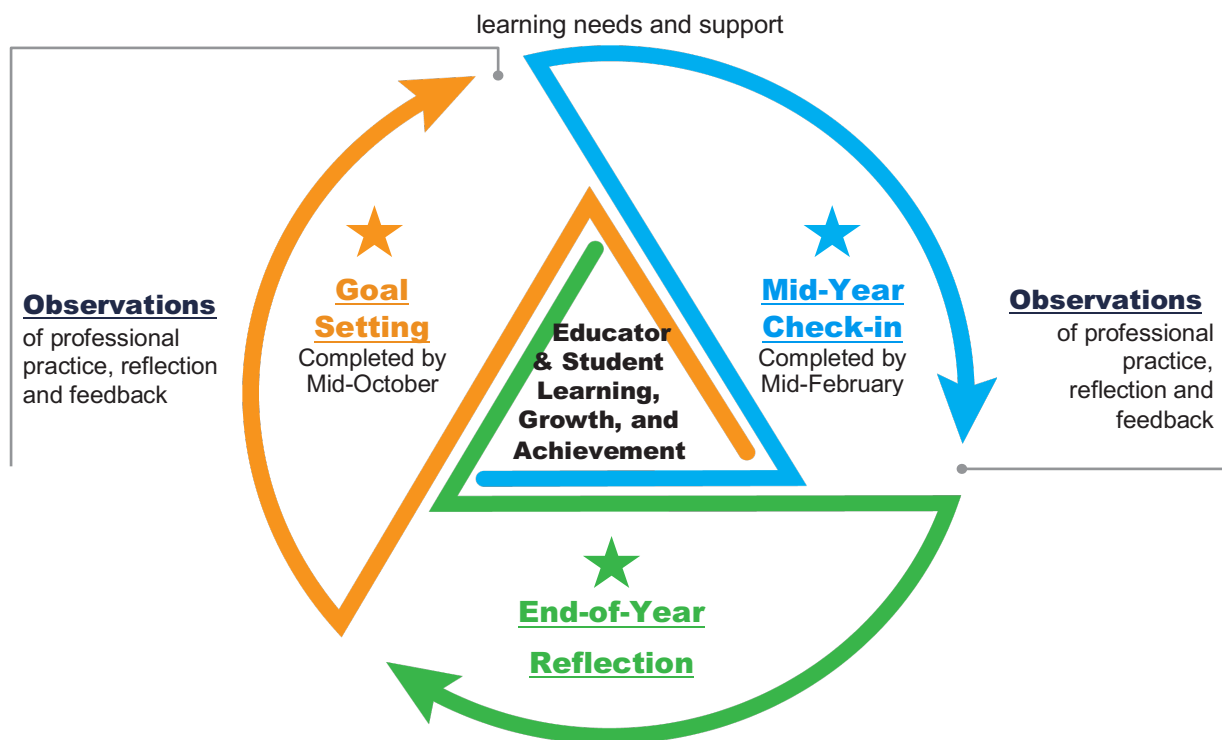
learning needs and support

Observations
of professional practice, reflection and feedback

Goal Setting
Completed by Mid-October

Educator & Student Learning, Growth, and Achievement

Mid-Year Check-in
Completed by Mid-February

Observations
of professional practice, reflection and feedback

End-of-Year Reflection